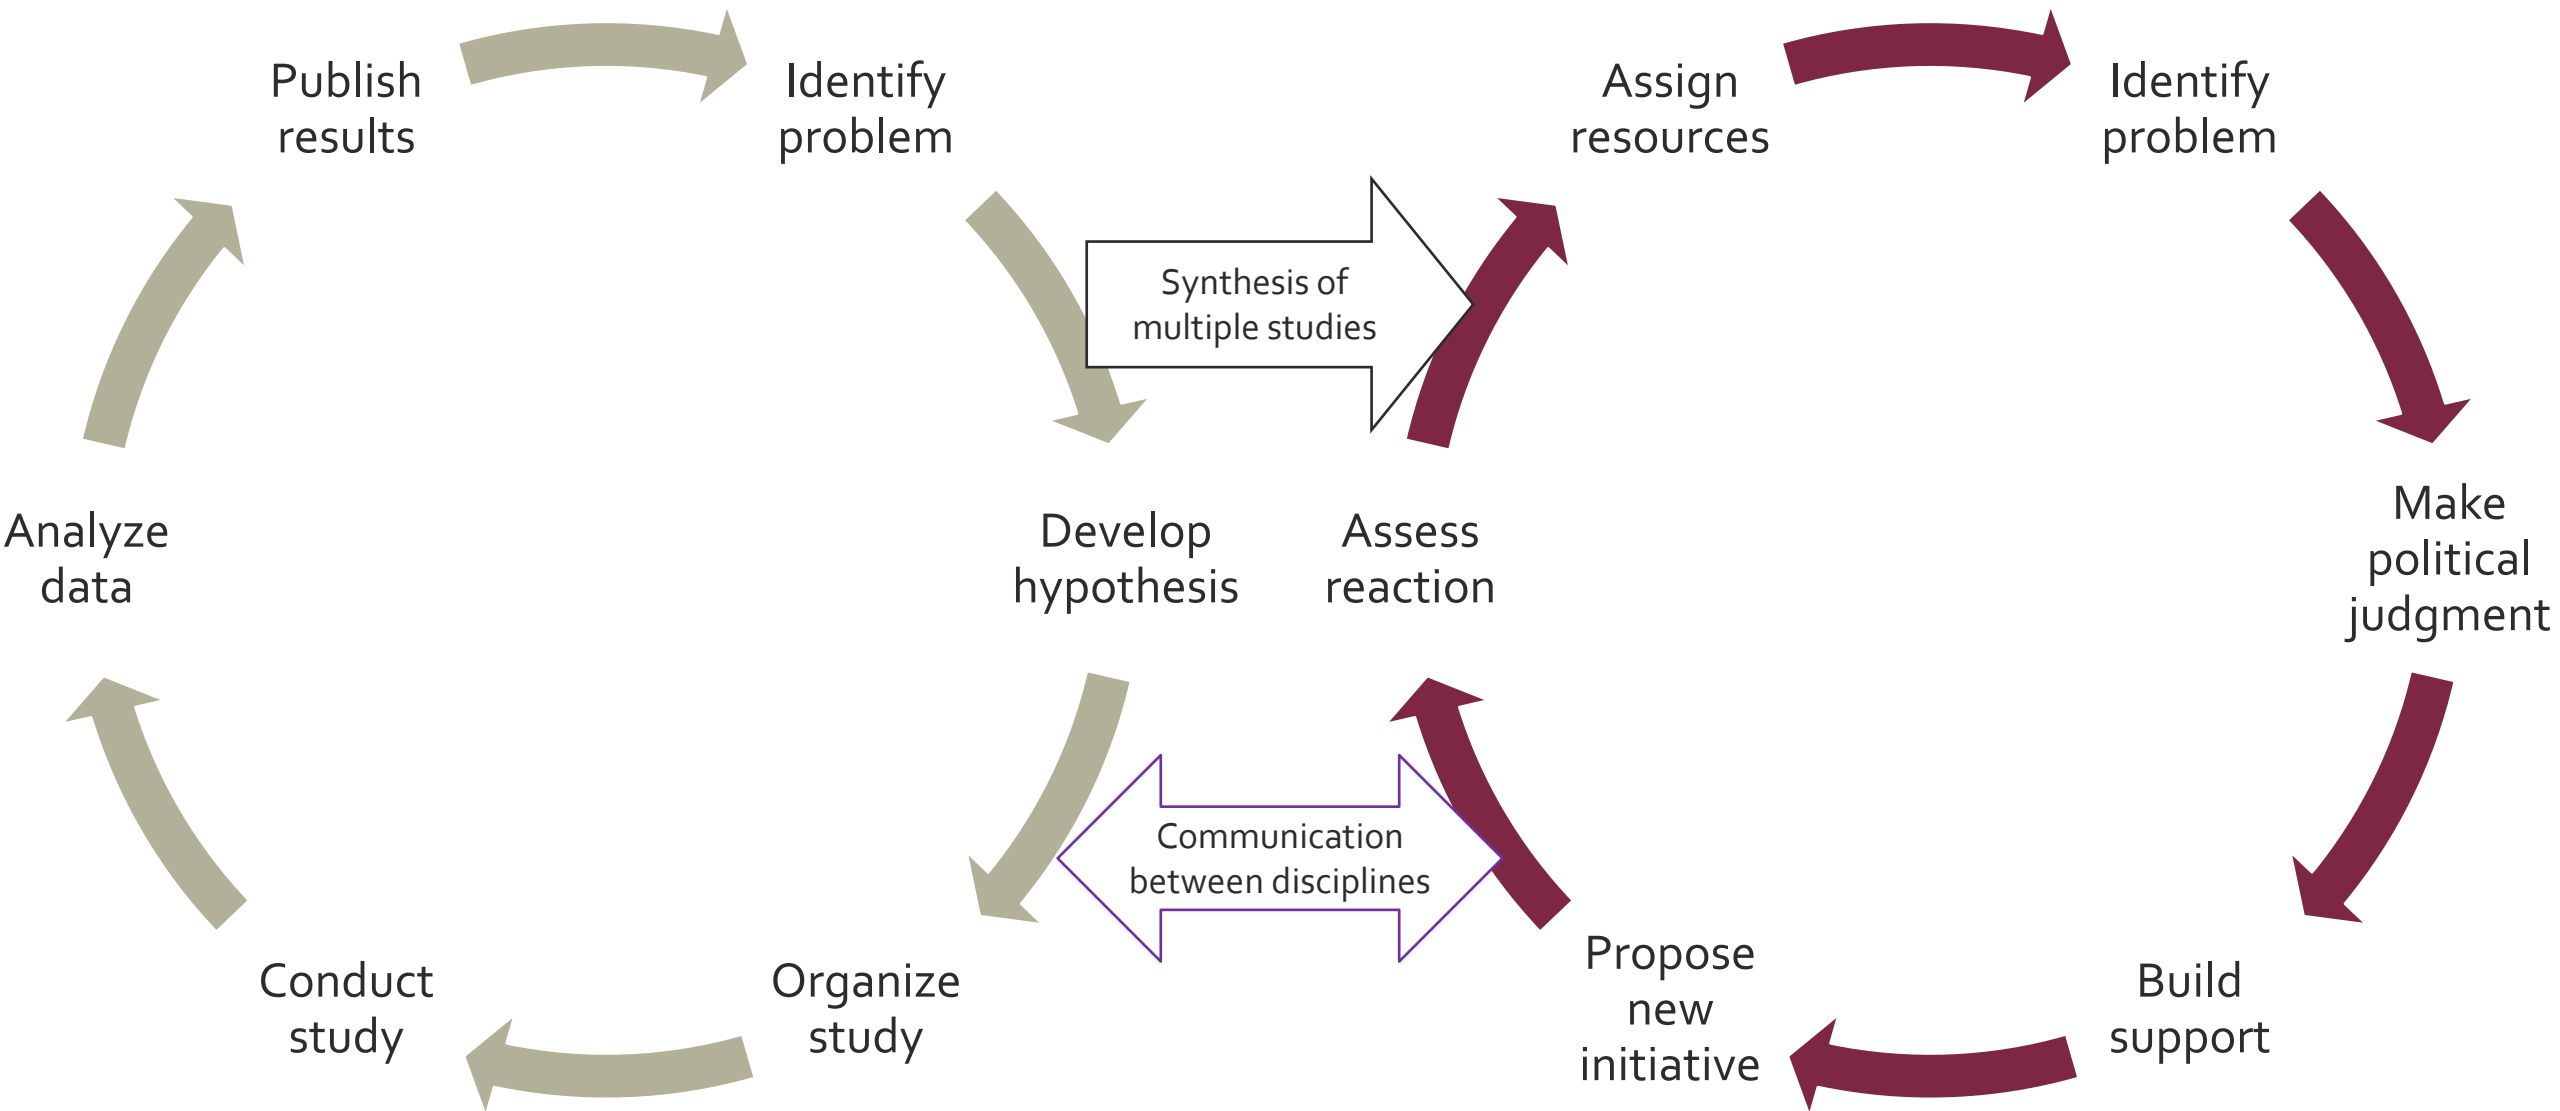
Publish results

Identify problem

Assign resources

Identify problem

Synthesis of multiple studies

Analyze data

Develop hypothesis

Assess reaction

Make political judgment

Communication between disciplines

Conduct study

Organize study

Propose new initiative

Build support